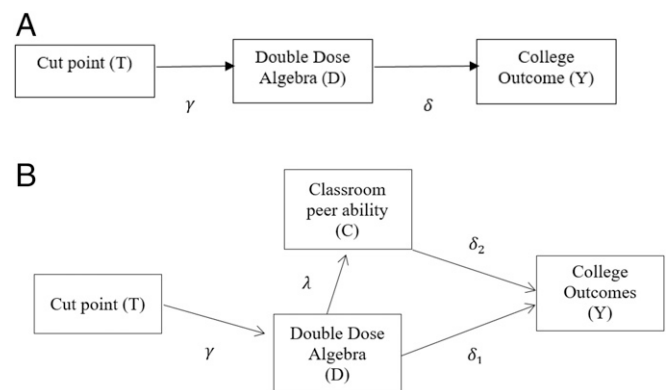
A

Cut point (T)

$\gamma$

Double Dose Algebra (D)

$\delta$

College Outcome (Y)

B

Classroom peer ability (C)

$\delta_2$

$\lambda$

Cut point (T)

$\gamma$

Double Dose Algebra (D)

$\delta_1$

College Outcomes (Y)